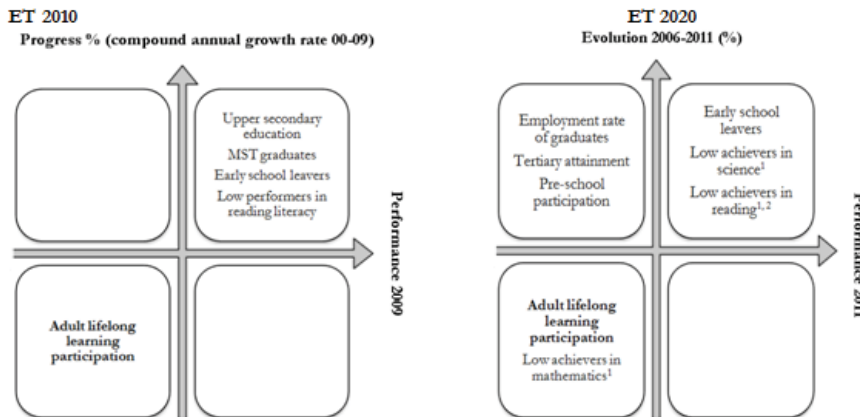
ET 2010

Progress % (compound annual growth rate 00-09)

Upper secondary education

MST graduates

Early school leavers

Low performers in reading literacy

Performance 2009

Adult lifelong learning participation

ET 2020

Evolution 2006-2011 (%)

Employment rate of graduates

Tertiary attainment

Pre-school participation

Early school leavers

Low achievers in science$^{1}$

Low achievers in reading$^{1, 2}$

Performance 2011

Adult lifelong learning participation

Low achievers in mathematics$^{1}$